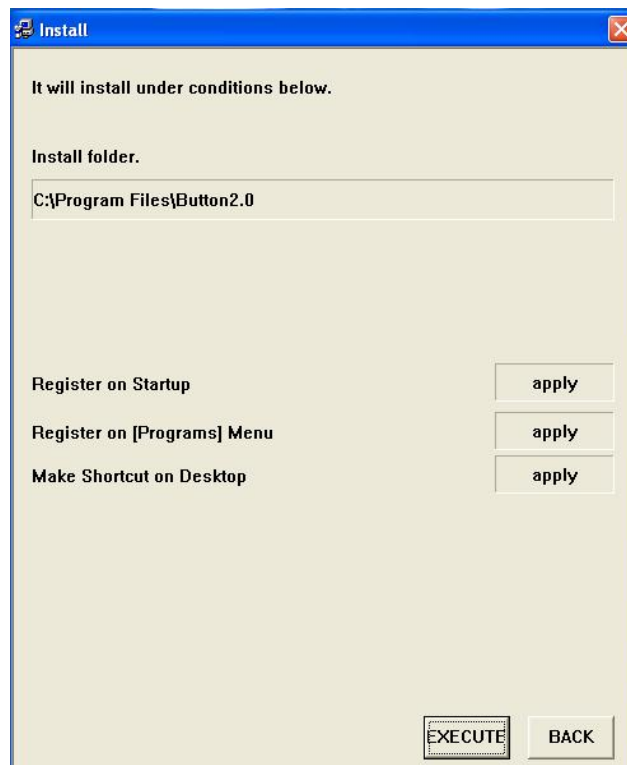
Install

It will install under conditions below.

Install folder.

C:\Program Files\Button2.0

Register on Startup
apply

Register on [Programs] Menu
apply

Make Shortcut on Desktop
apply

EXECUTE
BACK